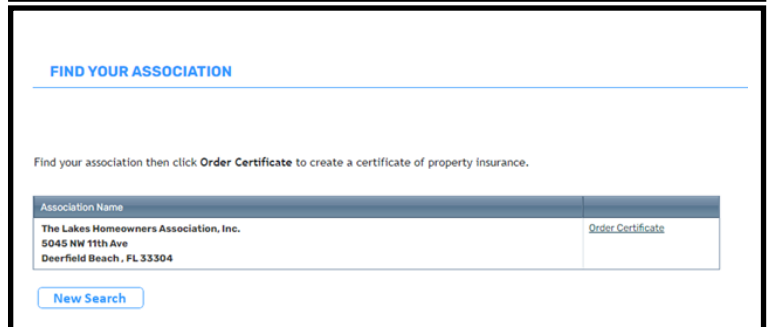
FIND YOUR ASSOCIATION

Find your association then click **Order Certificate** to create a certificate of property insurance.

| Association Name | |
|---|---|
| The Lakes Homeowners Association, Inc.<br>5045 NW 11th Ave<br>Deerfield Beach , FL 33304 | Order Certificate |

New Search